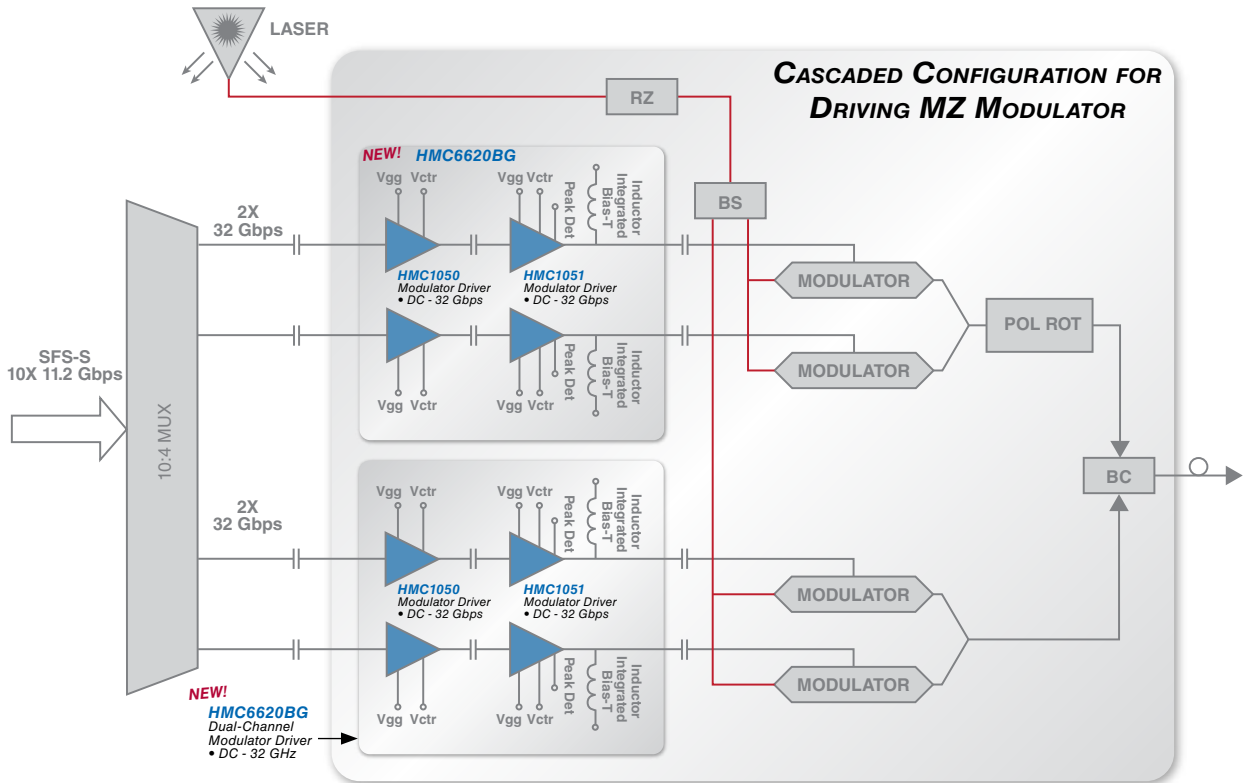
LASER

CASCADED CONFIGURATION FOR DRIVING MZ MODULATOR

RZ

NEW! HMC6620BG

Vgg Vctr
Vgg Vctr
Peak Det
Inductor Integrated Bias-T

BS

2X
32 Gbps

HMC1050
Modulator Driver
• DC - 32 Gbps

HMC1051
Modulator Driver
• DC - 32 Gbps

MODULATOR

POL ROT

MODULATOR

SFS-S
10X 11.2 Gbps

10:4 MUX

Peak Det
Inductor Integrated Bias-T
Vgg Vctr
Vgg Vctr

BC

Vgg Vctr
Vgg Vctr
Peak Det
Inductor Integrated Bias-T

2X
32 Gbps

HMC1050
Modulator Driver
• DC - 32 Gbps

HMC1051
Modulator Driver
• DC - 32 Gbps

MODULATOR

MODULATOR

Peak Det
Inductor Integrated Bias-T
Vgg Vctr
Vgg Vctr

NEW!
HMC6620BG
Dual-Channel
Modulator Driver
• DC - 32 GHz